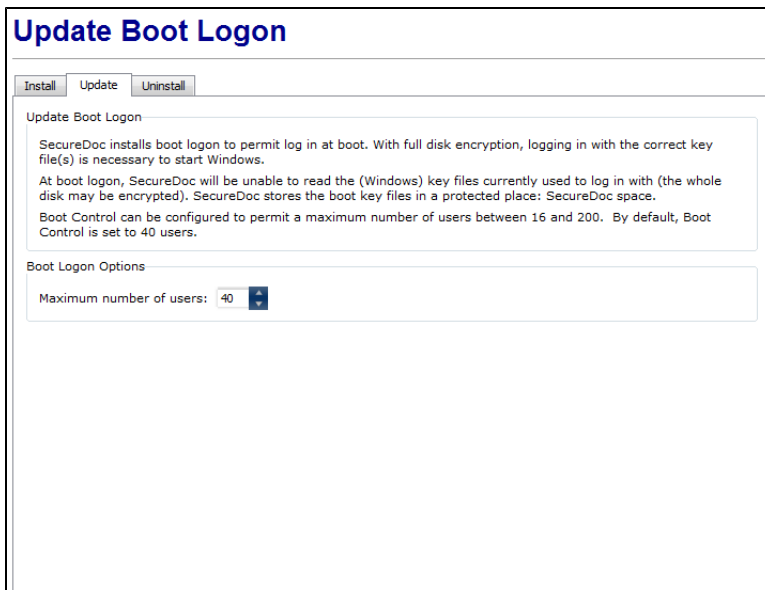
Update Boot Logon

Install Update Uninstall

Update Boot Logon

SecureDoc installs boot logon to permit log in at boot. With full disk encryption, logging in with the correct key file(s) is necessary to start Windows.

At boot logon, SecureDoc will be unable to read the (Windows) key files currently used to log in with (the whole disk may be encrypted). SecureDoc stores the boot key files in a protected place: SecureDoc space.

Boot Control can be configured to permit a maximum number of users between 16 and 200. By default, Boot Control is set to 40 users.

Boot Logon Options

Maximum number of users: 40